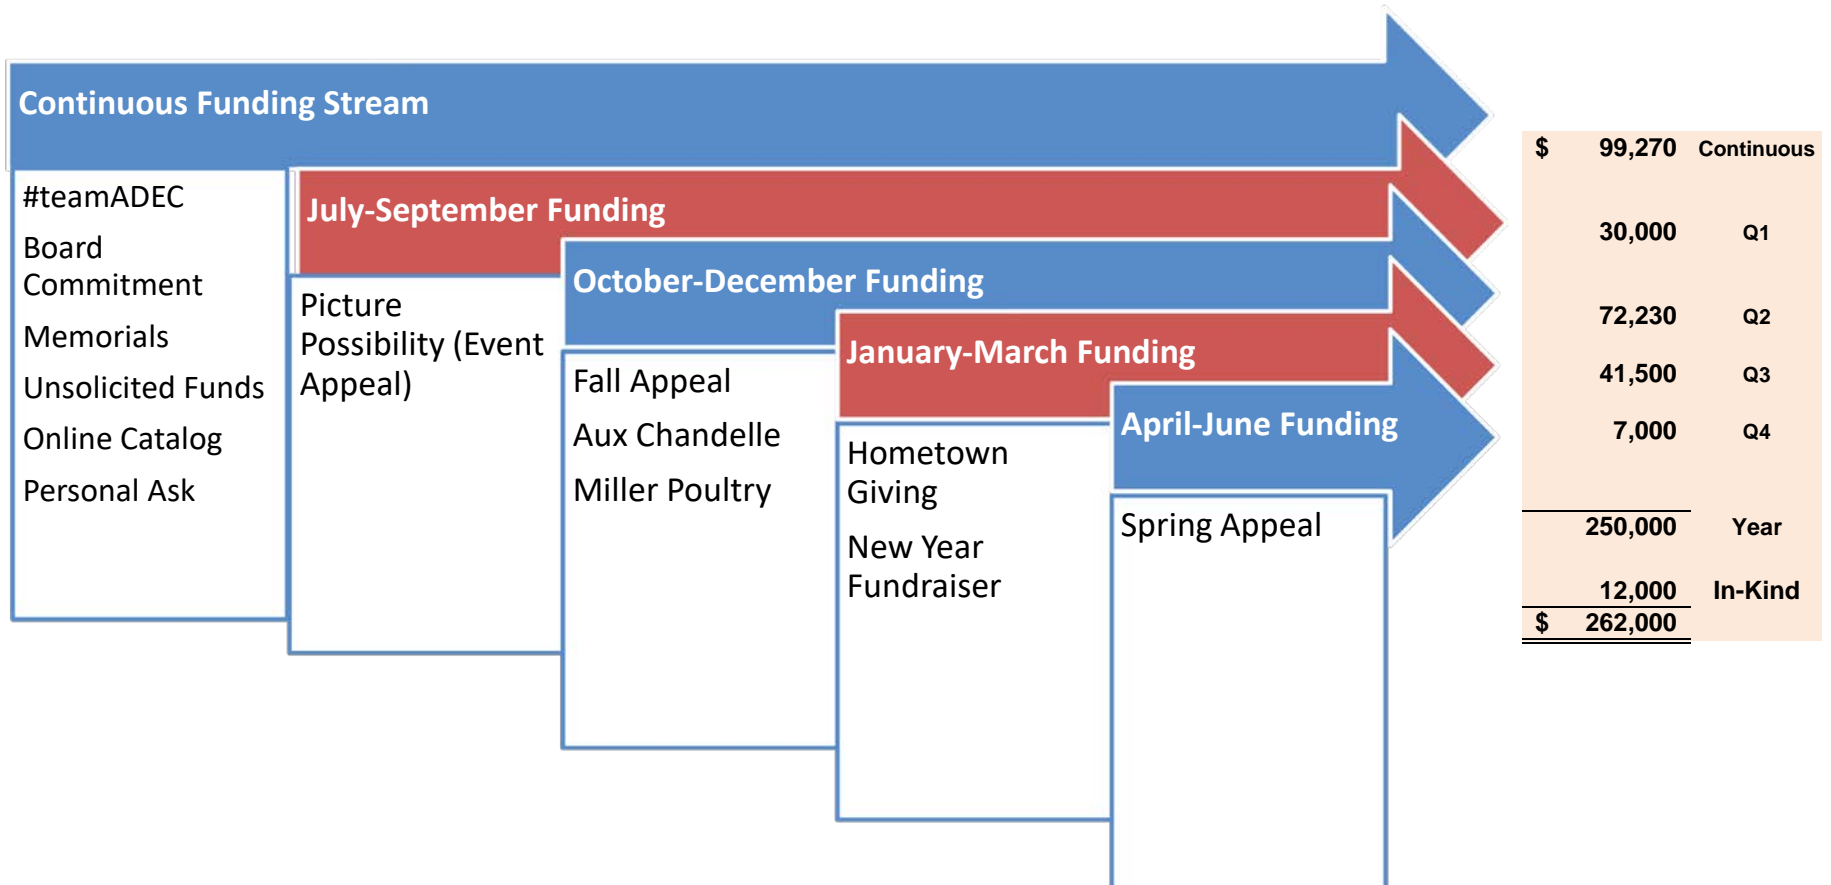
Continuous Funding Stream

#teamADEC
Board Commitment
Memorials
Unsolicited Funds
Online Catalog
Personal Ask

July-September Funding

Picture Possibility (Event Appeal)

October-December Funding

Fall Appeal
Aux Chandelle
Miller Poultry

January-March Funding

Hometown Giving
New Year Fundraiser

April-June Funding

Spring Appeal

| | | |
|---|---|---|
| $ | 99,270 | Continuous |
| | 30,000 | Q1 |
| | 72,230 | Q2 |
| | 41,500 | Q3 |
| | 7,000 | Q4 |
| | 250,000 | Year |
| | 12,000 | In-Kind |
| $ | 262,000 | |